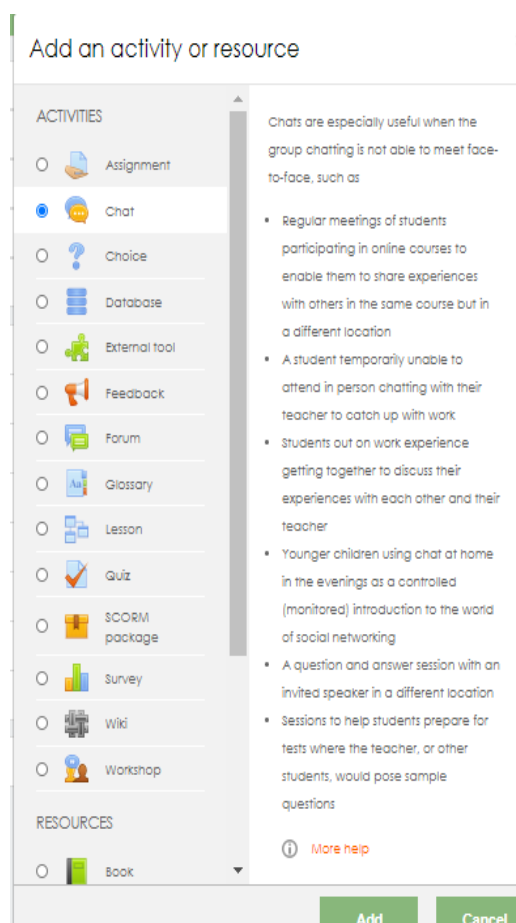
Add an activity or resource

ACTIVITIES

Assignment

Chat

Choice

Database

External tool

Feedback

Forum

Glossary

Lesson

Quiz

SCORM package

Survey

Wiki

Workshop

RESOURCES

Book

Chats are especially useful when the group chatting is not able to meet face-to-face, such as

- Regular meetings of students participating in online courses to enable them to share experiences with others in the same course but in a different location
- A student temporarily unable to attend in person chatting with their teacher to catch up with work
- Students out on work experience getting together to discuss their experiences with each other and their teacher
- Younger children using chat at home in the evenings as a controlled (monitored) introduction to the world of social networking
- A question and answer session with an invited speaker in a different location
- Sessions to help students prepare for tests where the teacher, or other students, would pose sample questions

More help

Add

Cancel